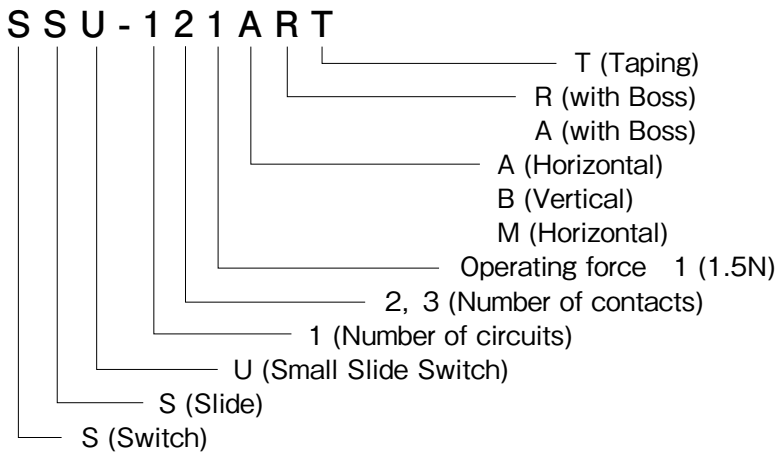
S S U - 1 2 1 A R T

T (Taping)
R (with Boss)
A (with Boss)
A (Horizontal)
B (Vertical)
M (Horizontal)
Operating force 1 (1.5N)
2, 3 (Number of contacts)
1 (Number of circuits)
U (Small Slide Switch)
S (Slide)
S (Switch)